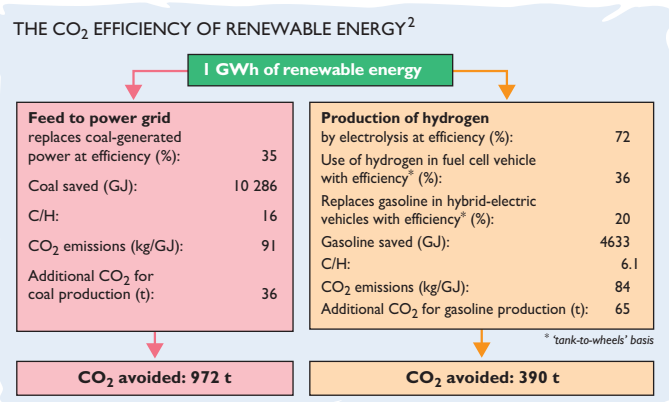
THE $CO_2$ EFFICIENCY OF RENEWABLE ENERGY$^2$

1 GWh of renewable energy

**Feed to power grid**
replaces coal-generated power at efficiency (%): 35

Coal saved (GJ): 10 286

C/H: 16

$CO_2$ emissions (kg/GJ): 91

Additional $CO_2$ for coal production (t): 36

$CO_2$ avoided: 972 t

**Production of hydrogen**
by electrolysis at efficiency (%): 72

Use of hydrogen in fuel cell vehicle with efficiency* (%): 36

Replaces gasoline in hybrid-electric vehicles with efficiency* (%): 20

Gasoline saved (GJ): 4633

C/H: 6.1

$CO_2$ emissions (kg/GJ): 84

Additional $CO_2$ for gasoline production (t): 65

* 'tank-to-wheels' basis

$CO_2$ avoided: 390 t